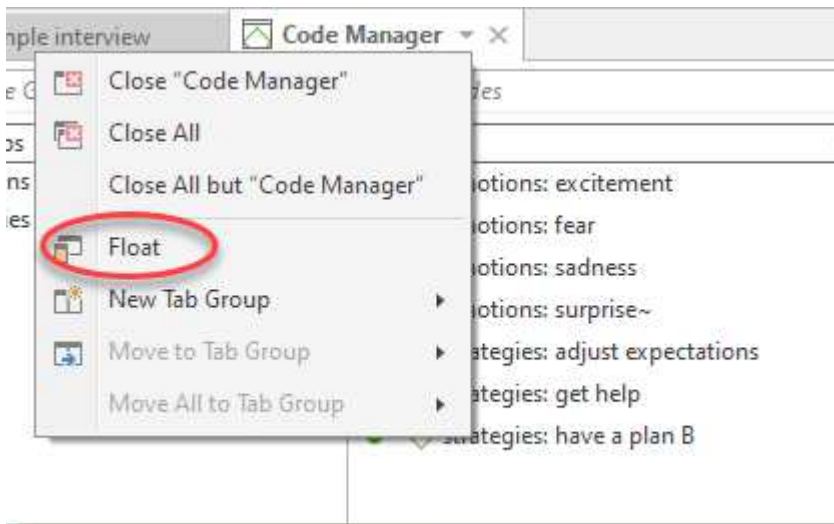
nple interview
Code Manager

e C
des
ps
ns
ies

Close "Code Manager"
Close All
Close All but "Code Manager"
Float
New Tab Group
Move to Tab Group
Move All to Tab Group

otions: excitement
otions: fear
otions: sadness
otions: surprise~
ategies: adjust expectations
ategies: get help
strategies: have a plan B